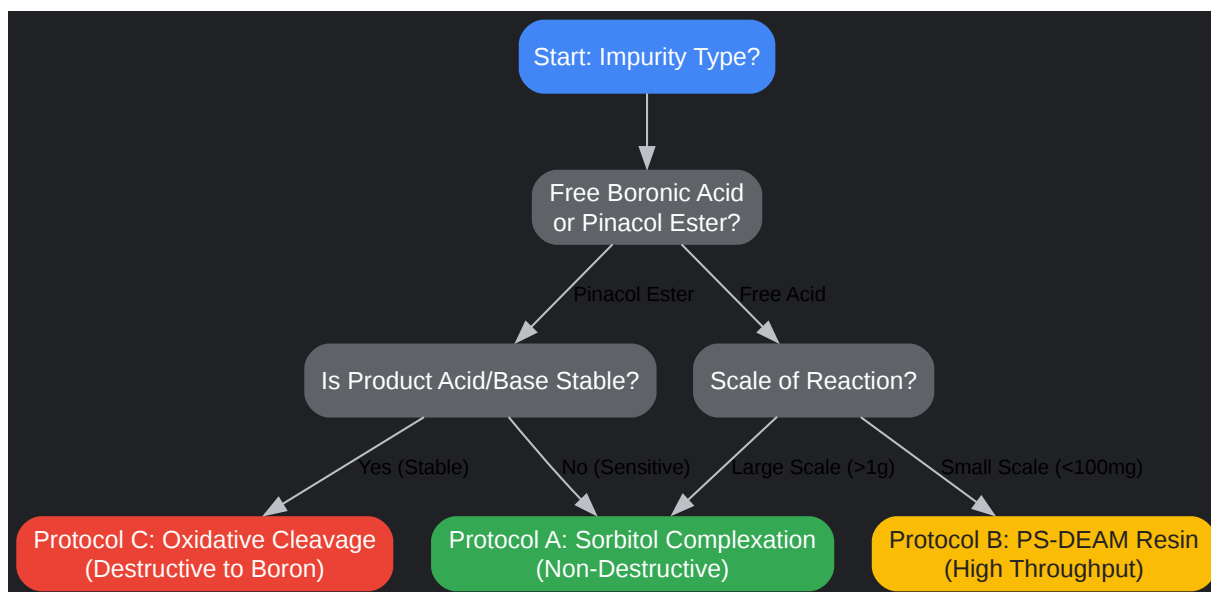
Start: Impurity Type?

Free Boronic Acid or Pinacol Ester?

Pinacol Ester

Free Acid

Is Product Acid/Base Stable?

Scale of Reaction?

Yes (Stable)

No (Sensitive)

Large Scale (>1g)

Small Scale (<100mg)

Protocol C: Oxidative Cleavage (Destructive to Boron)

Protocol A: Sorbitol Complexation (Non-Destructive)

Protocol B: PS-DEAM Resin (High Throughput)